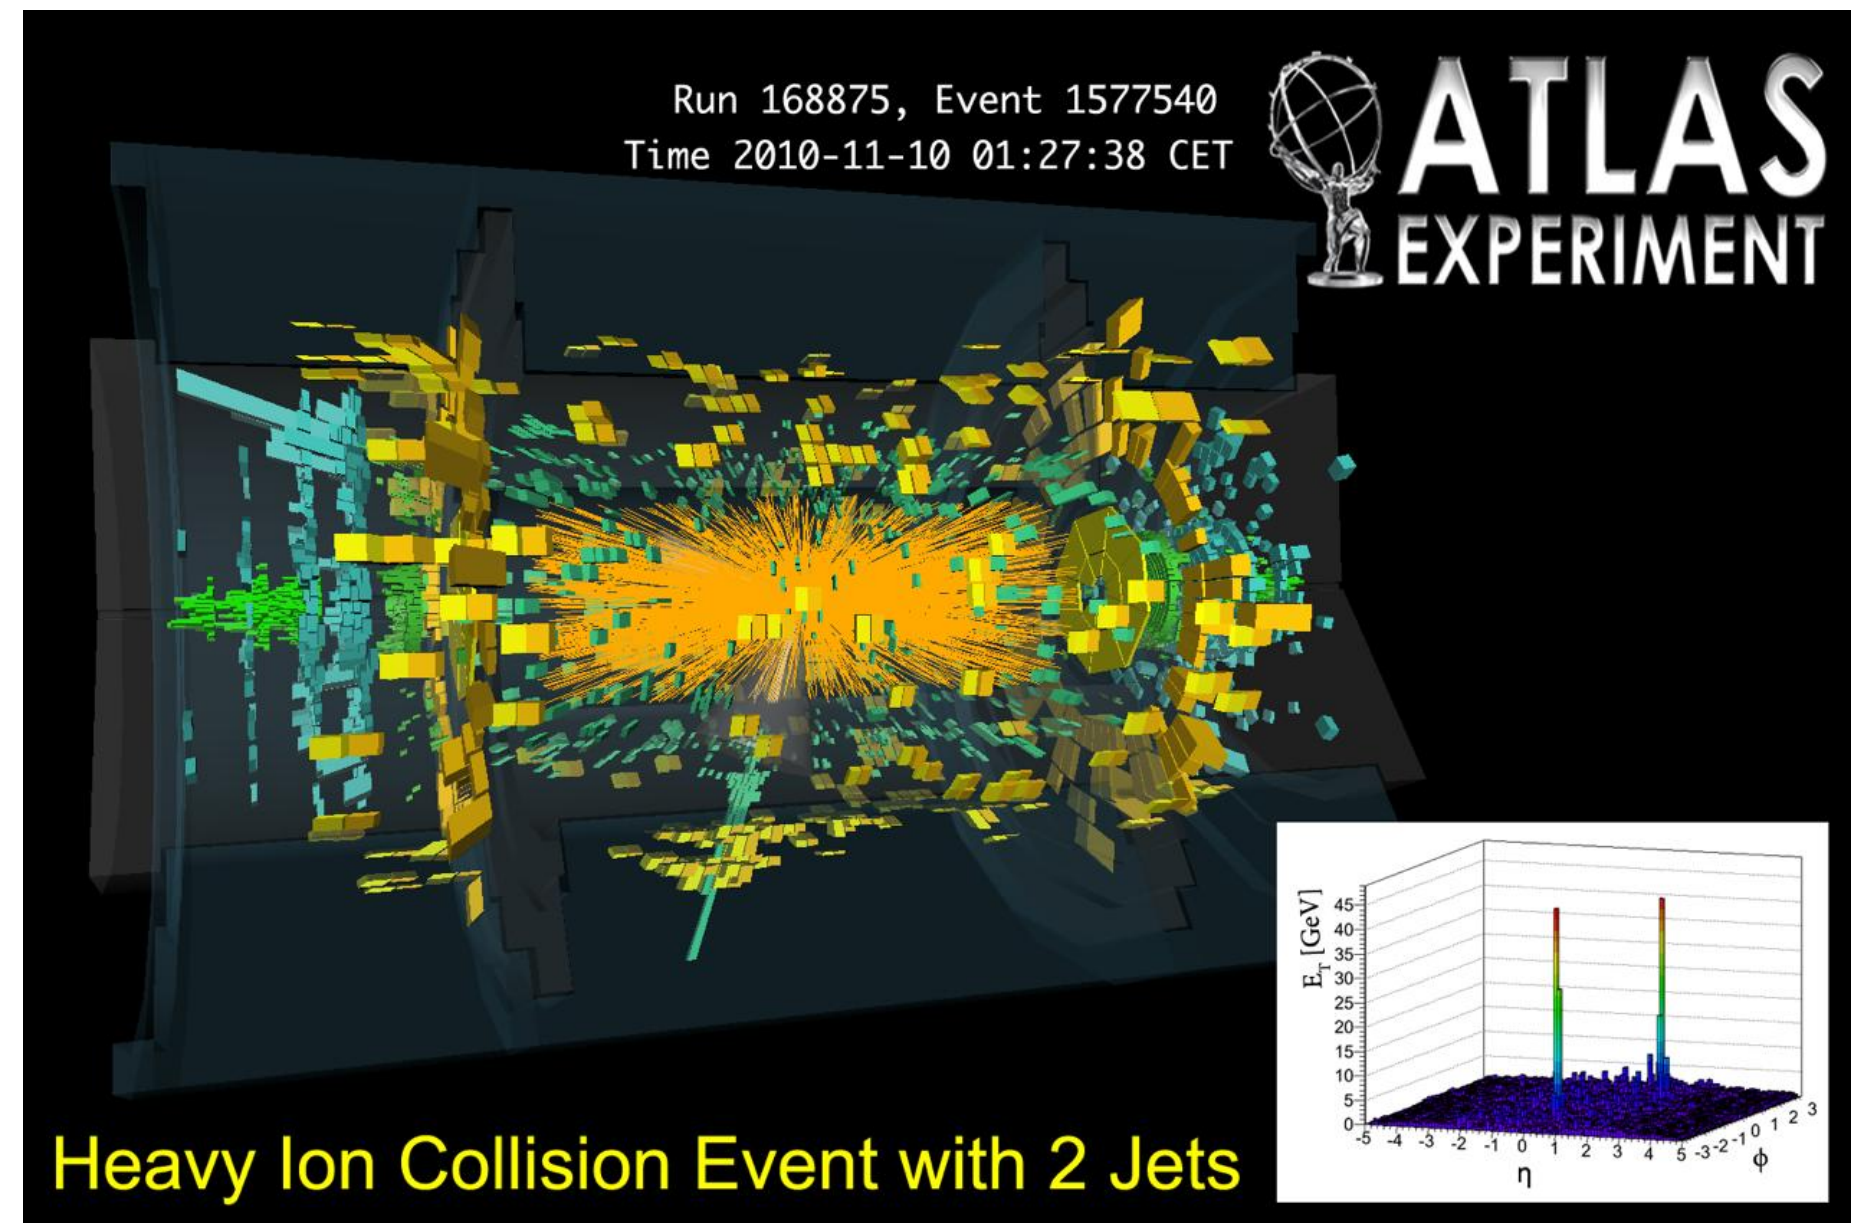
Run 168875, Event 1577540
Time 2010-11-10 01:27:38 CET

ATLAS
EXPERIMENT

$E_T$ [GeV]
45
40
35
30
25
20
15
10
5
0
-5 -4 -3 -2 -1 0 1 2 3 4 5
$\eta$
-3 -2 -1 0 1 2 3
$\phi$

Heavy Ion Collision Event with 2 Jets